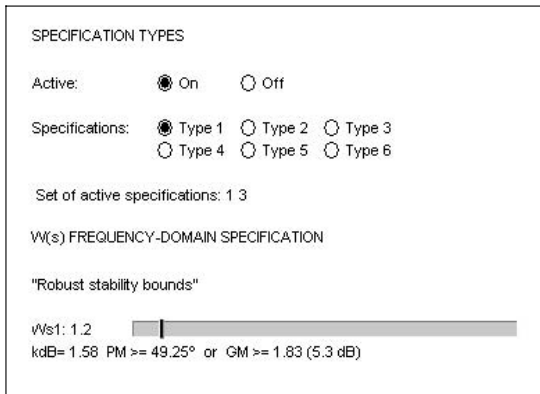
SPECIFICATION TYPES

Active: On Off

Specifications: Type 1 Type 2 Type 3 Type 4 Type 5 Type 6

Set of active specifications: 1 3

W(s) FREQUENCY-DOMAIN SPECIFICATION

"Robust stability bounds"

Ws1: 1.2

kdB= 1.58 PM >= 49.25° or GM >= 1.83 (5.3 dB)